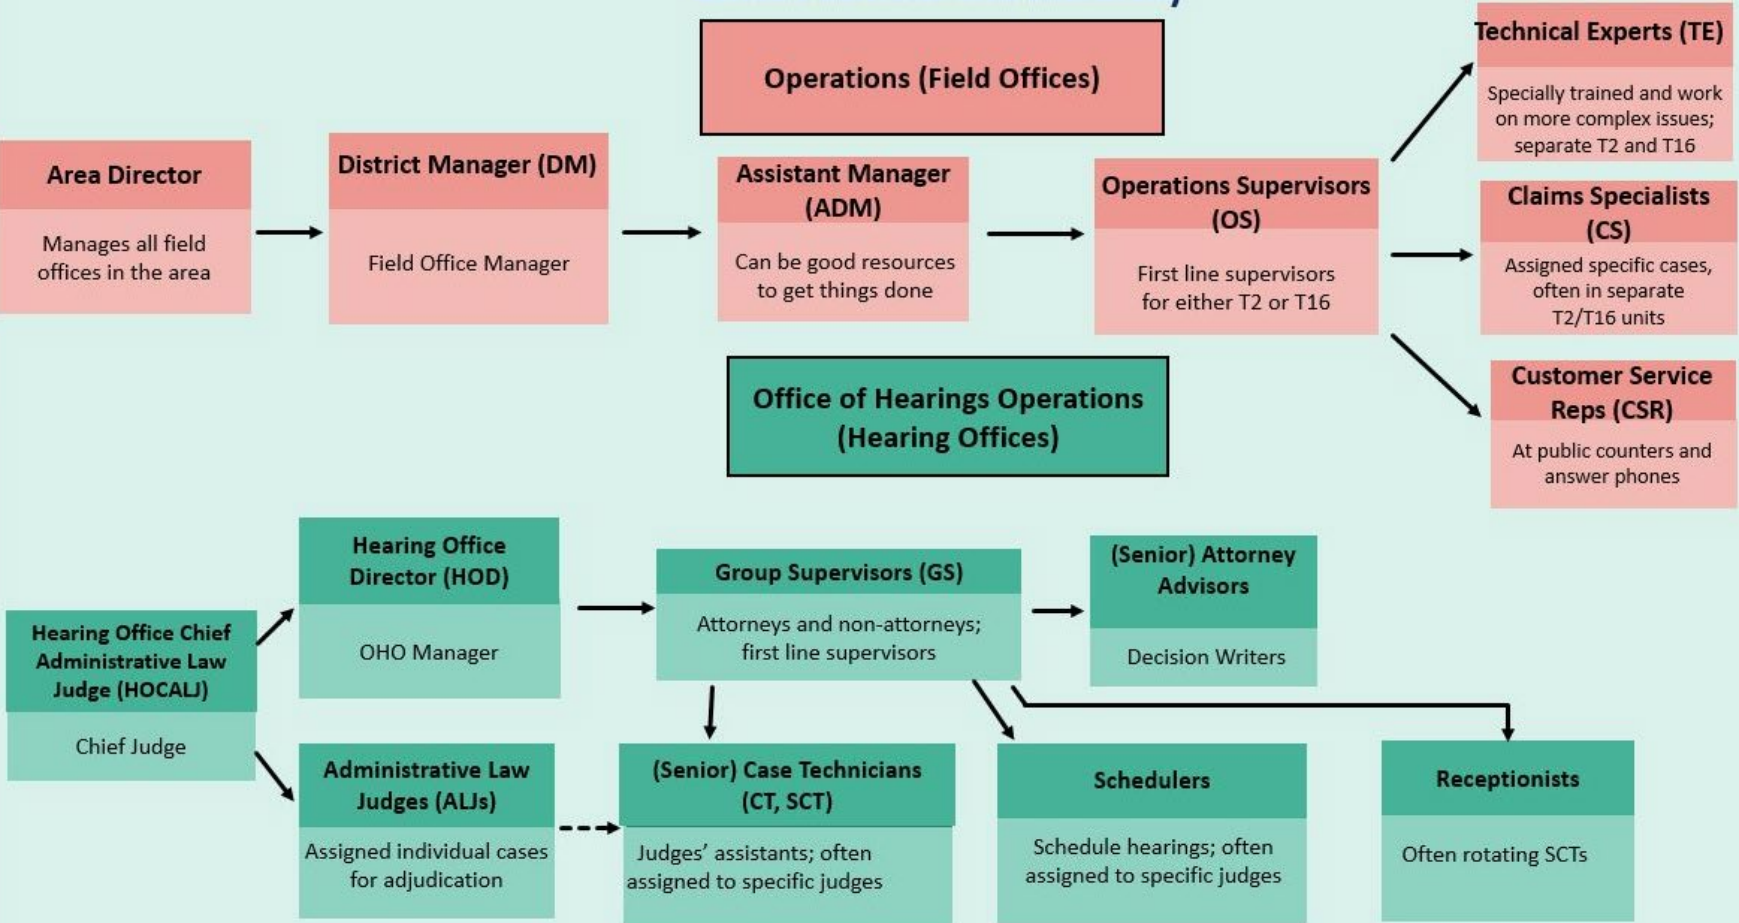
Operations (Field Offices)

Area Director

Manages all field offices in the area

District Manager (DM)

Field Office Manager

Assistant Manager (ADM)

Can be good resources to get things done

Operations Supervisors (OS)

First line supervisors for either T2 or T16

Technical Experts (TE)

Specially trained and work on more complex issues; separate T2 and T16

Claims Specialists (CS)

Assigned specific cases, often in separate T2/T16 units

Customer Service Reps (CSR)

At public counters and answer phones

Office of Hearings Operations (Hearing Offices)

Hearing Office Chief Administrative Law Judge (HOCALJ)

Chief Judge

Hearing Office Director (HOD)

OHO Manager

Group Supervisors (GS)

Attorneys and non-attorneys; first line supervisors

(Senior) Attorney Advisors

Decision Writers

Administrative Law Judges (ALJs)

Assigned individual cases for adjudication

(Senior) Case Technicians (CT, SCT)

Judges' assistants; often assigned to specific judges

Schedulers

Schedule hearings; often assigned to specific judges

Receptionists

Often rotating SCTs